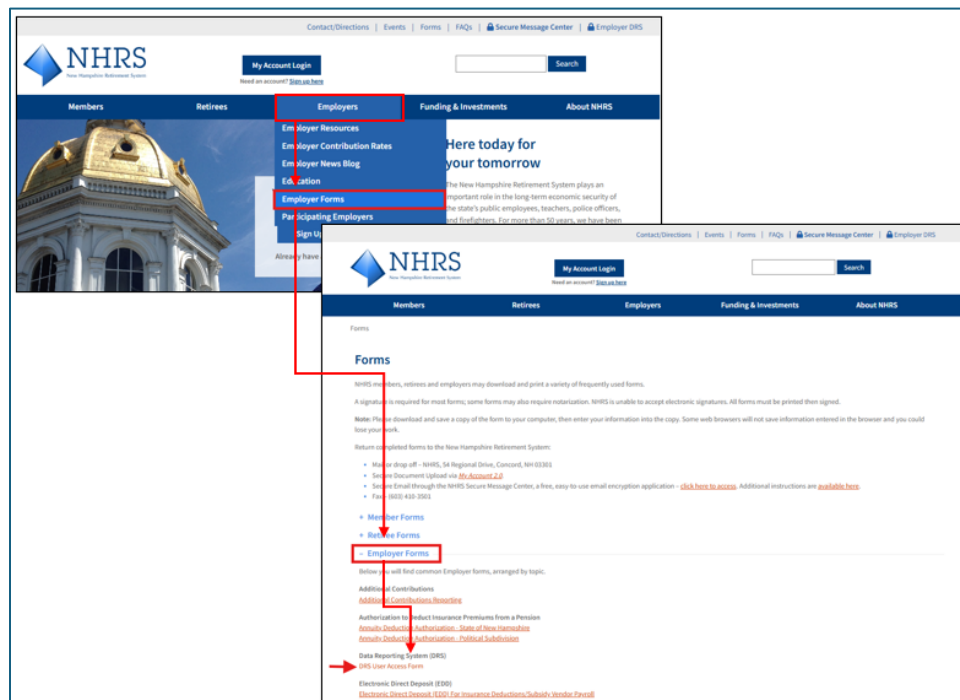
Contact/Directions | Events | Forms | FAQs | Secure Message Center | Employer DRS

NHRS
New Hampshire Retirement System

My Account Login
Need an account? Sign up here

Search

Members Retirees Employers Funding & Investments About NHRS

Employer Resources
Employer Contribution Rates
Employer News Blog
Education
Employer Forms
Participating Employers

Here today for your tomorrow

The New Hampshire Retirement System plays an important role in the long-term economic security of the state's public employees, teachers, police officers, and firefighters. For more than 50 years, we have been

Sign Up

Already have

Contact/Directions | Events | Forms | FAQs | Secure Message Center | Employer DRS

NHRS
New Hampshire Retirement System

My Account Login
Need an account? Sign up here

Search

Members Retirees Employers Funding & Investments About NHRS

Forms

Forms

NHRS members, retirees and employers may download and print a variety of frequently used forms.

A signature is required for most forms; some forms may also require notarization. NHRS is unable to accept electronic signatures. All forms must be printed then signed.

Note: Please download and save a copy of the form to your computer, then enter your information into the copy. Some web browsers will not save information entered in the browser and you could lose your work.

Return completed forms to the New Hampshire Retirement System:

- Mail or drop off – NHRS, 54 Regional Drive, Concord, NH 03301
- Secure Document Upload via My Account 2.0
- Secure Email through the NHRS Secure Message Center, a free, easy-to-use email encryption application – click here to access. Additional instructions are available here.
- Fax – (603) 410-3501

+ Member Forms

+ Retiree Forms

– Employer Forms

Below you will find common Employer forms, arranged by topic.

Additional Contributions
Additional Contributions Reporting

Authorization to Deduct Insurance Premiums from a Pension
Annuity Deduction Authorization - State of New Hampshire
Annuity Deduction Authorization - Political Subdivision

Data Reporting System (DRS)
DRS User Access Form

Electronic Direct Deposit (EDD)
Electronic Direct Deposit (EDD) For Insurance Deductions/Subsidy Vendor Payroll